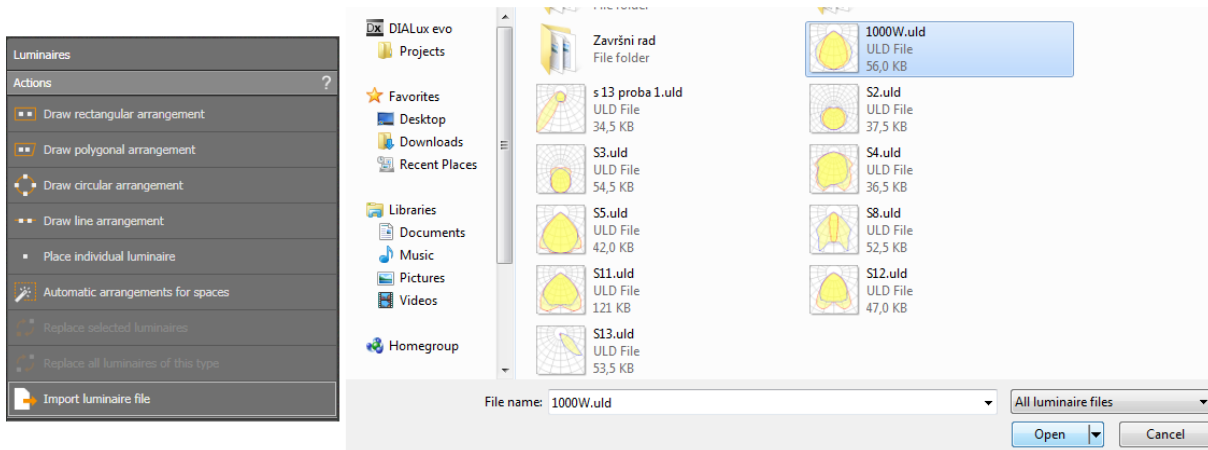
Luminaires
Actions ?
Draw rectangular arrangement
Draw polygonal arrangement
Draw circular arrangement
Draw line arrangement
Place individual luminaire
Automatic arrangements for spaces
Replace selected luminaires
Replace all luminaires of this type
Import luminaire file

DIALux evo
Projects
Favorites
Desktop
Downloads
Recent Places
Libraries
Documents
Music
Pictures
Videos
Homegroup

File folder
Završni rad
File folder
1000W.uld
ULD File
56,0 KB
s 13 proba 1.uld
ULD File
34,5 KB
S2.uld
ULD File
37,5 KB
S3.uld
ULD File
54,5 KB
S4.uld
ULD File
36,5 KB
S5.uld
ULD File
42,0 KB
S8.uld
ULD File
52,5 KB
S11.uld
ULD File
121 KB
S12.uld
ULD File
47,0 KB
S13.uld
ULD File
53,5 KB

File name: 1000W.uld
All luminaire files
Open
Cancel